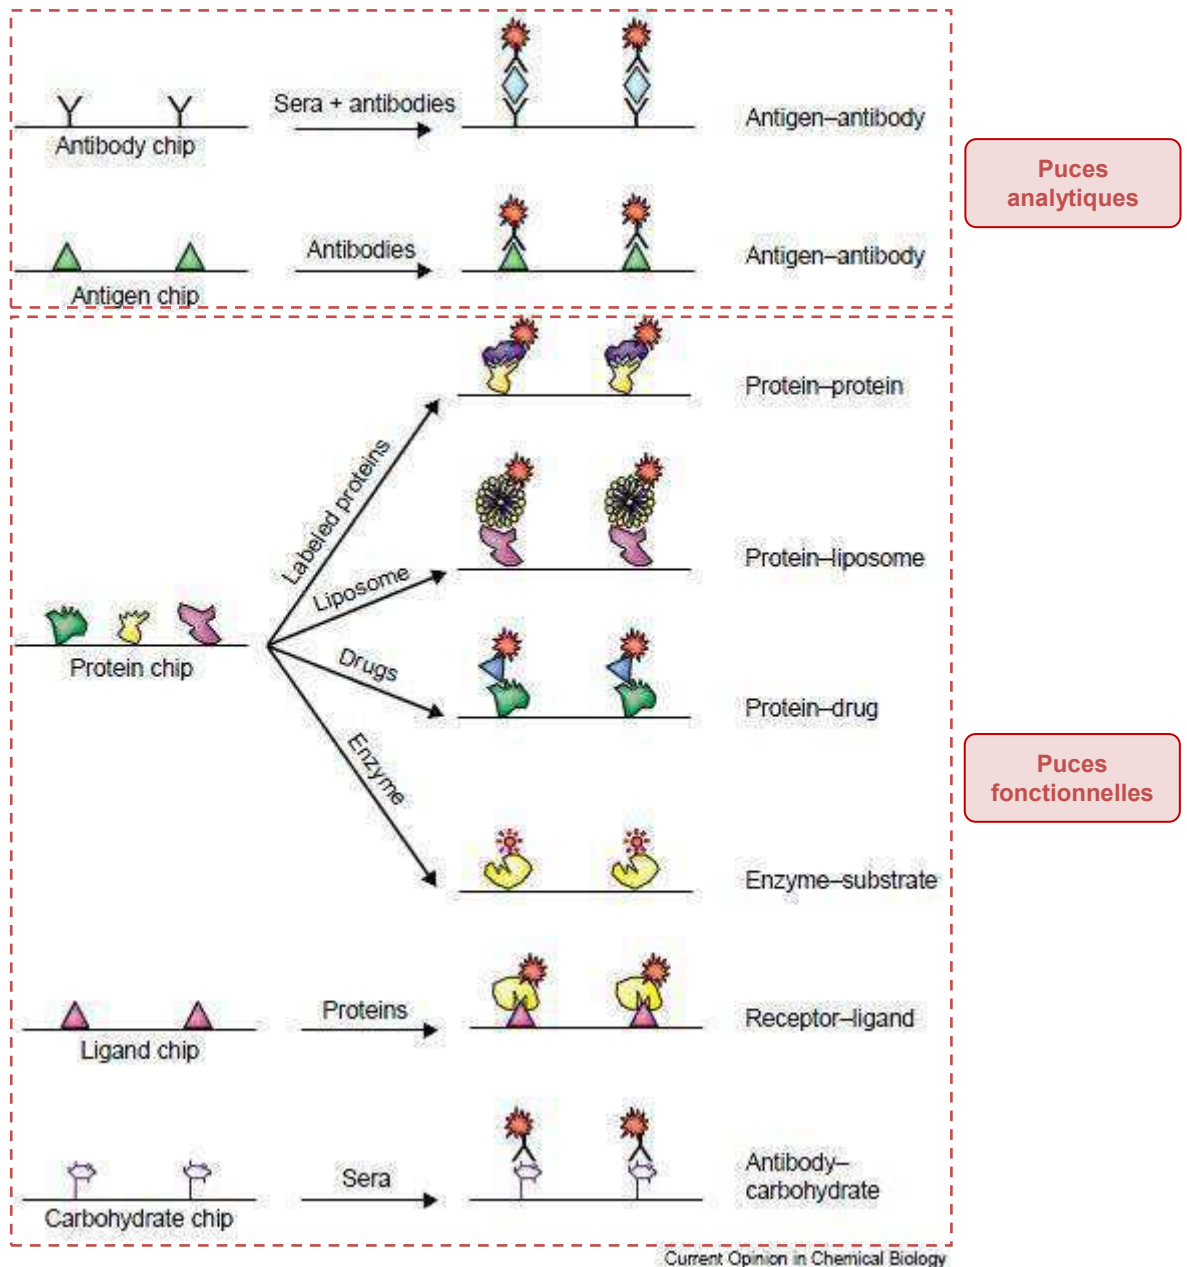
Antibody chip

Sera + antibodies

Antigen–antibody

Puces analytiques

Antigen chip

Antibodies

Antigen–antibody

Protein chip

Labeled proteins

Liposome

Drugs

Enzyme

Protein–protein

Protein–liposome

Protein–drug

Enzyme–substrate

Puces fonctionnelles

Ligand chip

Proteins

Receptor–ligand

Carbohydrate chip

Sera

Antibody–carbohydrate

Current Opinion in Chemical Biology